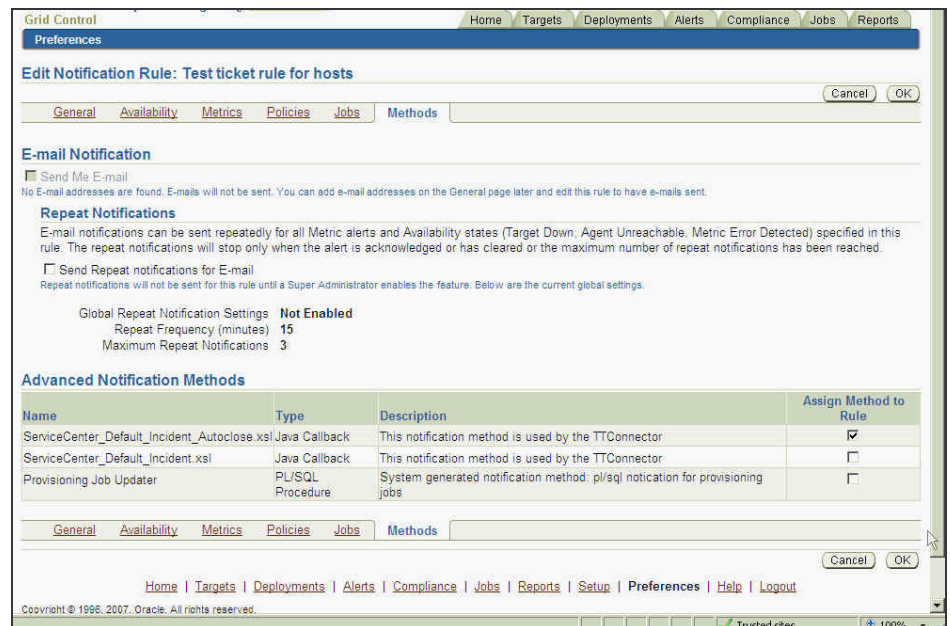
Grid Control

Home | Targets | Deployments | Alerts | Compliance | Jobs | Reports

Preferences

Edit Notification Rule: Test ticket rule for hosts

Cancel OK

General | Availability | Metrics | Policies | Jobs | Methods

E-mail Notification

Send Me E-mail

No E-mail addresses are found. E-mails will not be sent. You can add e-mail addresses on the General page later and edit this rule to have e-mails sent.

Repeat Notifications

E-mail notifications can be sent repeatedly for all Metric alerts and Availability states (Target Down, Agent Unreachable, Metric Error Detected) specified in this rule. The repeat notifications will stop only when the alert is acknowledged or has cleared or the maximum number of repeat notifications has been reached.

Send Repeat notifications for E-mail

Repeat notifications will not be sent for this rule until a Super Administrator enables the feature. Below are the current global settings.

Global Repeat Notification Settings Not Enabled
Repeat Frequency (minutes) 15
Maximum Repeat Notifications 3

Advanced Notification Methods

| Name | Type | Description | Assign Method to Rule |
|---|---|---|---|
| ServiceCenter_Default_Incident_Autoclose.xsl | Java Callback | This notification method is used by the TTConnector | ☑ |
| ServiceCenter_Default_Incident.xsl | Java Callback | This notification method is used by the TTConnector | ☐ |
| Provisioning Job Updater | PL/SQL Procedure | System generated notification method: pl/sql notication for provisioning jobs | ☐ |

General | Availability | Metrics | Policies | Jobs | Methods

Cancel OK

Home | Targets | Deployments | Alerts | Compliance | Jobs | Reports | Setup | Preferences | Help | Logout

Copyright © 1996, 2007, Oracle. All rights reserved.

Trusted sites 100%